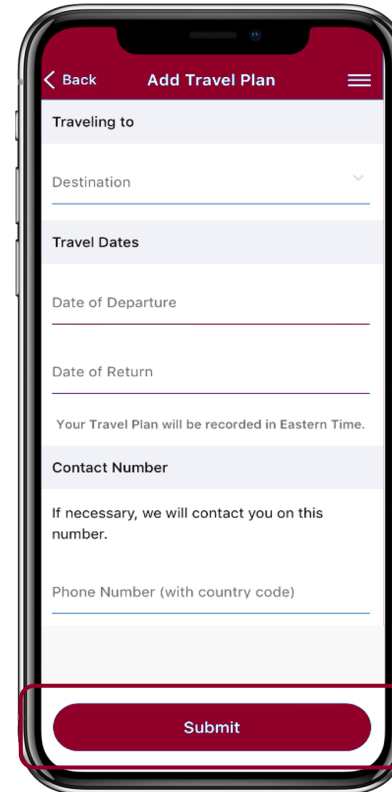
< Back Add Travel Plan

Traveling to

Destination

Travel Dates

Date of Departure

Date of Return

Your Travel Plan will be recorded in Eastern Time.

Contact Number

If necessary, we will contact you on this number.

Phone Number (with country code)

Submit